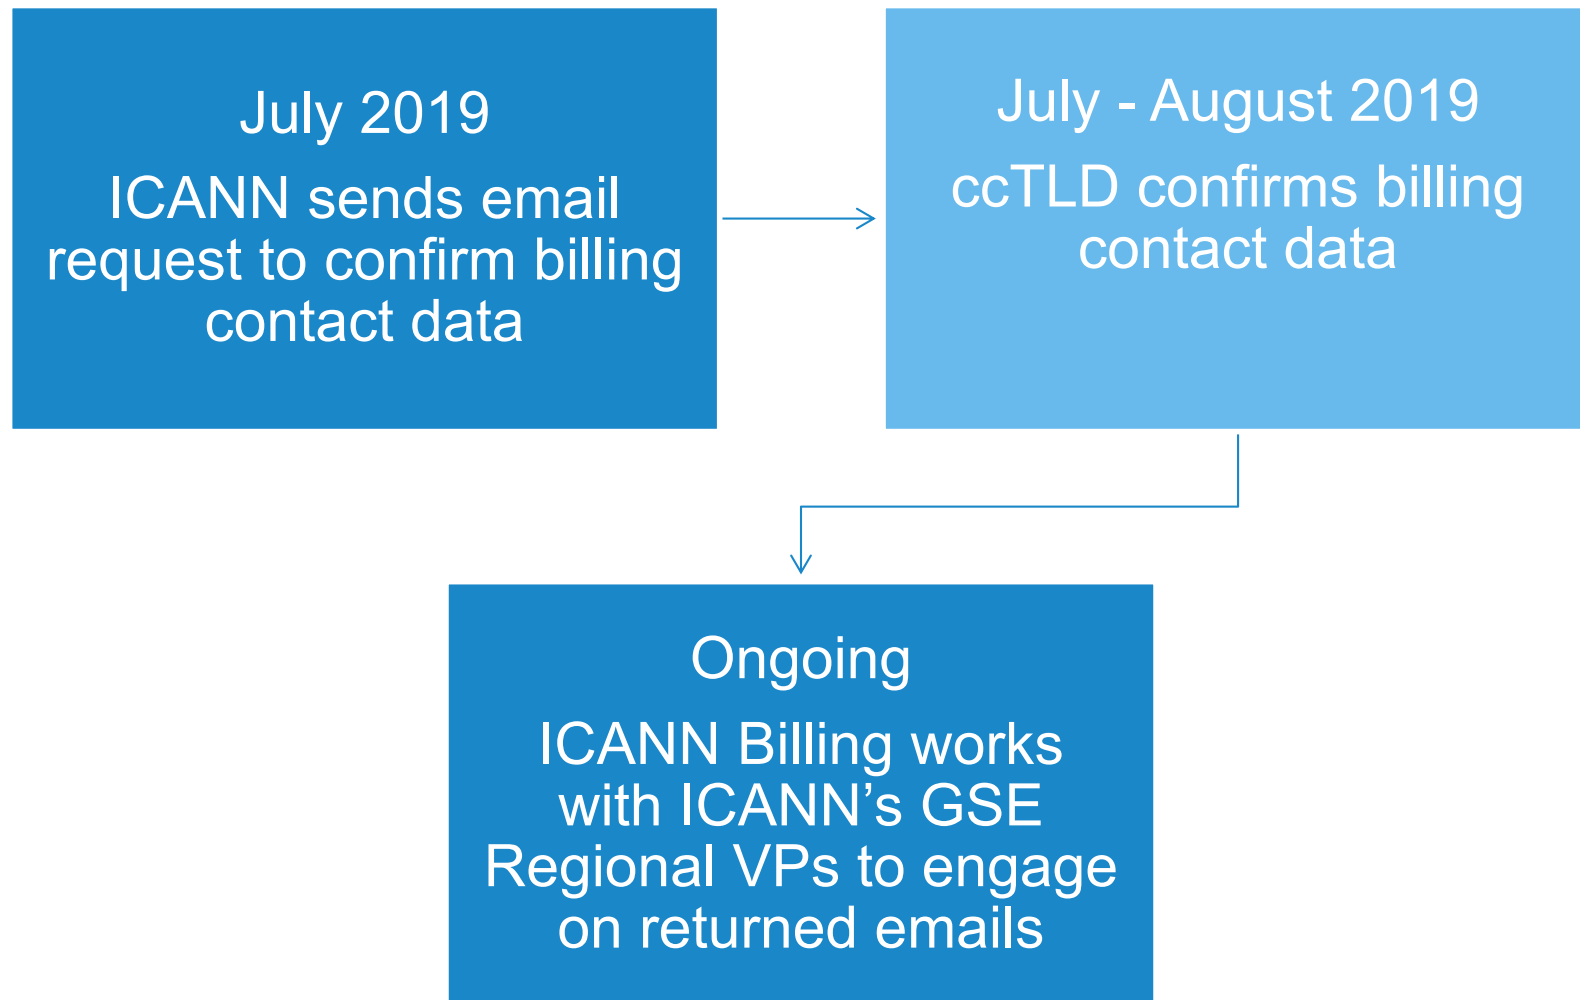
July 2019

ICANN sends email request to confirm billing contact data

July - August 2019

ccTLD confirms billing contact data

Ongoing

ICANN Billing works with ICANN’s GSE Regional VPs to engage on returned emails